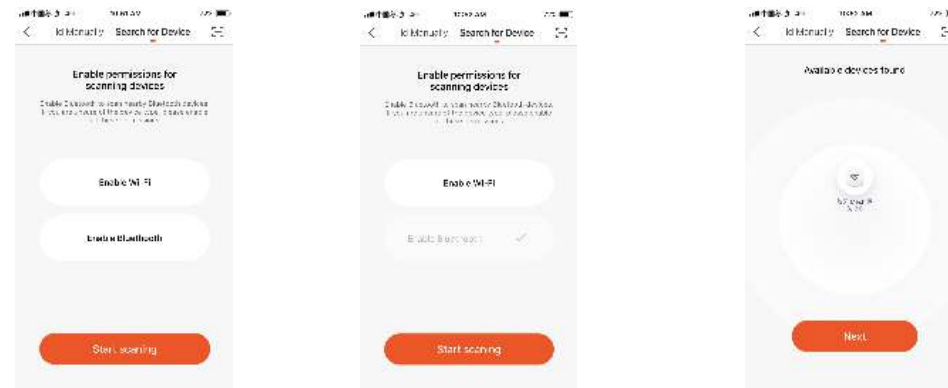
Add Manually Search for Device

Enable permissions for scanning devices

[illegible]

Enable Wi-Fi

Enable Bluetooth

Start scanning

Add Manually Search for Device

Enable permissions for scanning devices

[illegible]

Enable Wi-Fi

Enable Bluetooth

Start scanning

Add Manually Search for Device

Available devices found

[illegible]

Next